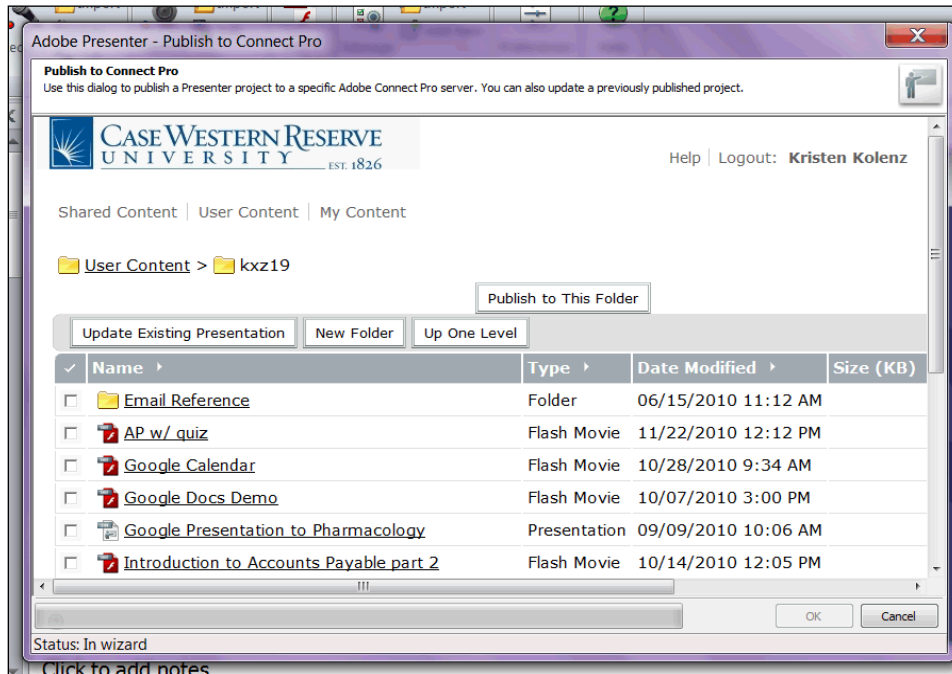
Adobe Presenter - Publish to Connect Pro

Publish to Connect Pro
Use this dialog to publish a Presenter project to a specific Adobe Connect Pro server. You can also update a previously published project.

CASE WESTERN RESERVE UNIVERSITY EST. 1826

Help | Logout: Kristen Kolenz

Shared Content | User Content | My Content

User Content > kxz19

Publish to This Folder

Update Existing Presentation | New Folder | Up One Level

| ✓ | Name | Type | Date Modified | Size (KB) |
|---|---|---|---|---|
| ☐ | Email Reference | Folder | 06/15/2010 11:12 AM | |
| ☐ | AP w/ quiz | Flash Movie | 11/22/2010 12:12 PM | |
| ☐ | Google Calendar | Flash Movie | 10/28/2010 9:34 AM | |
| ☐ | Google Docs Demo | Flash Movie | 10/07/2010 3:00 PM | |
| ☐ | Google Presentation to Pharmacology | Presentation | 09/09/2010 10:06 AM | |
| ☐ | Introduction to Accounts Payable part 2 | Flash Movie | 10/14/2010 12:05 PM | |

OK | Cancel

Status: In wizard

Click to add notes